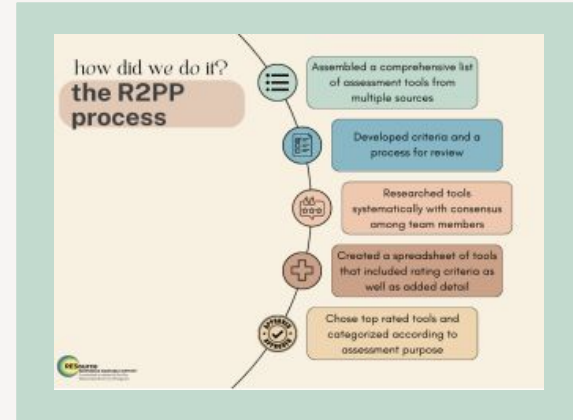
how did we do it?
the R2PP process

Assembled a comprehensive list of assessment tools from multiple sources

Developed criteria and a process for review

Researched tools systematically with consensus among team members

Created a spreadsheet of tools that included rating criteria as well as added detail

Chose top rated tools and categorized according to assessment purpose

RESource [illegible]